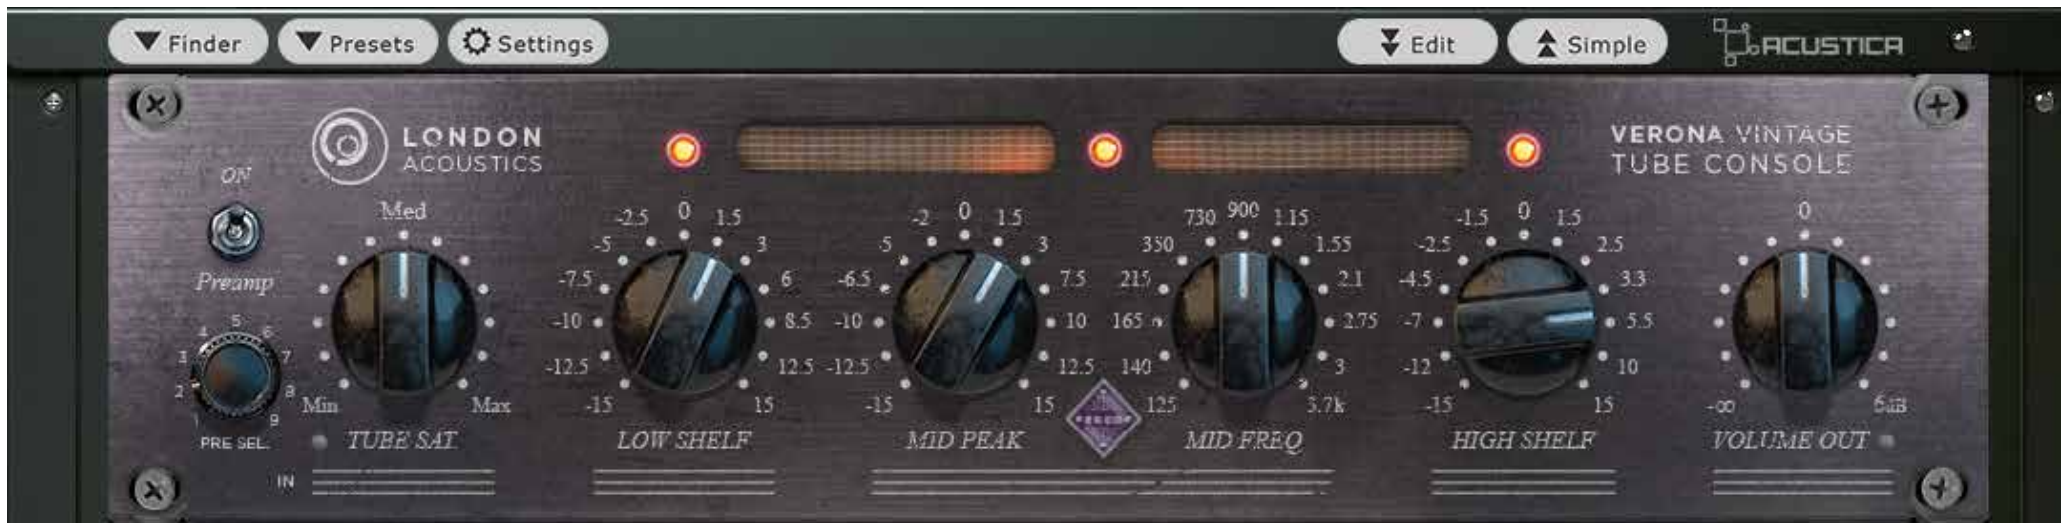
Finder Presets Settings Edit Simple ACUSTICA

LONDON ACOUSTICS

VERONA VINTAGE TUBE CONSOLE

ON

Preamp

1 2 3 4 5 6 7 8 9

PRE SEL.

Med
Min Max
TUBE SAT

-2.5 0 1.5
-5 3
-7.5 6
-10 8.5
-12.5 12.5
-15 15
LOW SHELF

-2 0 1.5
-5 3
-6.5 7.5
-10 10
-12.5 12.5
-15 15
MID PEAK

730 900 1.15
350 1.55
215 2.1
165 2.75
140 3
125 3.7k
MID FREQ

-1.5 0 1.5
-2.5 2.5
-4.5 3.3
-7 5.5
-12 10
-15 15
HIGH SHELF

0
-∞ 6dB
VOLUME OUT

IN